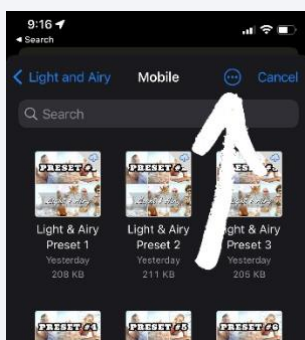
9:16
◂ Search

Light and Airy Mobile Cancel

Search

PRESET 1
Light & Airy Preset 1
Yesterday
208 KB

PRESET 2
Light & Airy Preset 2
Yesterday
211 KB

PRESET 3
Light & Airy Preset 3
Yesterday
205 KB

PRESET 4

PRESET 5

PRESET 6